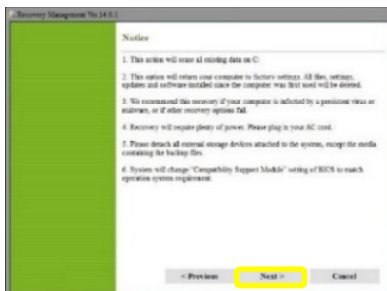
Recovery Management Ver.14.0.1

Notice

1. This action will erase all existing data on C:

2. This option will return your computer to factory settings. All files, settings, updates and software installed since the computer was first used will be deleted.

3. We recommend this recovery if your computer is infected by a persistent virus or malware, or if other recovery options fail.

4. Recovery will require plenty of power. Please plug in your AC cord.

5. Please detach all external storage devices attached to the system, except the media containing the backup files.

6. System will change "Compatibility Support Module" setting of BIOS to match operation system requirement.

< Previous

Next >

Cancel